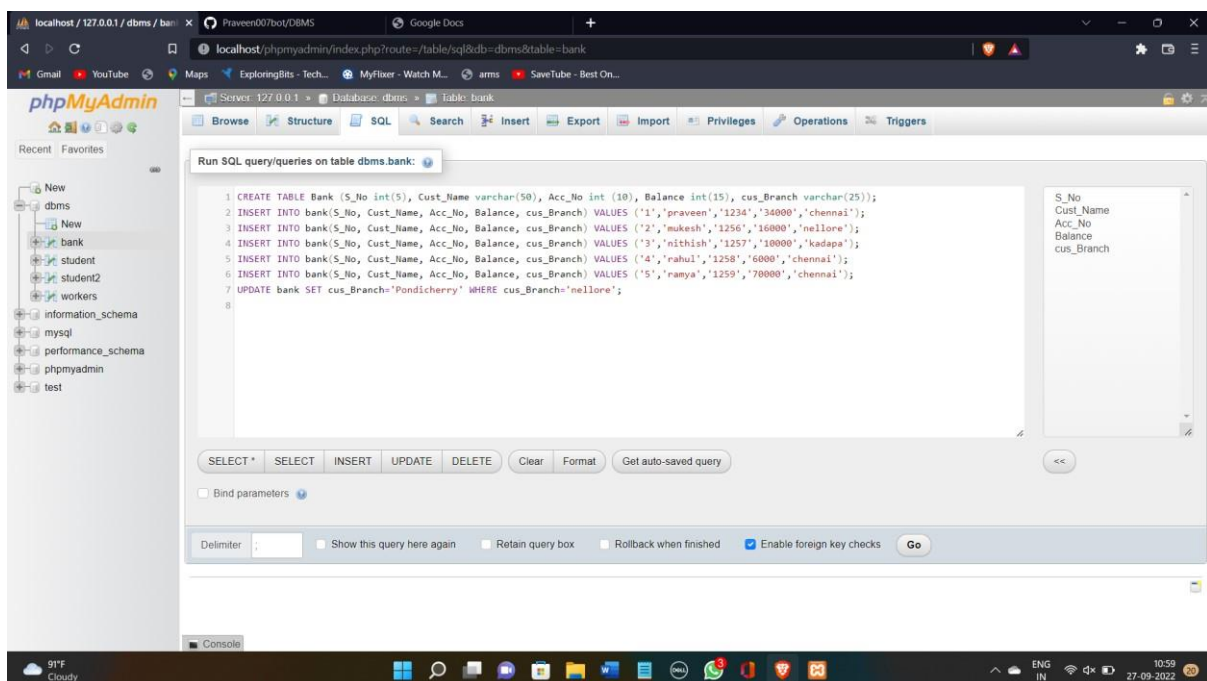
localhost / 127.0.0.1 / dbms / ban × Praveen007bot/DBMS Google Docs +

localhost/phpmyadmin/index.php?route=/table/sql&db=dbms&table=bank

Gmail YouTube Maps ExploringBits - Tech... MyFlixer - Watch M... arms SaveTube - Best On...

phpMyAdmin

Recent Favorites

New
dbms
New
bank
student
student2
workers
information_schema
mysql
performance_schema
phpmyadmin
test

Server: 127.0.0.1 » Database: dbms » Table: bank

Browse Structure SQL Search Insert Export Import Privileges Operations Triggers

Run SQL query/queries on table dbms.bank:

1 CREATE TABLE Bank (S_No int(5), Cust_Name varchar(50), Acc_No int (10), Balance int(15), cus_Branch varchar(25));
2 INSERT INTO bank(S_No, Cust_Name, Acc_No, Balance, cus_Branch) VALUES ('1','praveen','1234','34000','chennai');
3 INSERT INTO bank(S_No, Cust_Name, Acc_No, Balance, cus_Branch) VALUES ('2','mukesh','1256','16000','nellore');
4 INSERT INTO bank(S_No, Cust_Name, Acc_No, Balance, cus_Branch) VALUES ('3','nithish','1257','10000','kadapa');
5 INSERT INTO bank(S_No, Cust_Name, Acc_No, Balance, cus_Branch) VALUES ('4','rahul','1258','6000','chennai');
6 INSERT INTO bank(S_No, Cust_Name, Acc_No, Balance, cus_Branch) VALUES ('5','ramya','1259','70000','chennai');
7 UPDATE bank SET cus_Branch='Pondicherry' WHERE cus_Branch='nellore';
8

S_No
Cust_Name
Acc_No
Balance
cus_Branch

SELECT * SELECT INSERT UPDATE DELETE Clear Format Get auto-saved query <<

Bind parameters

Delimiter ; Show this query here again Retain query box Rollback when finished Enable foreign key checks Go

Console

91°F Cloudy

ENG IN 10:59 27-09-2022 20